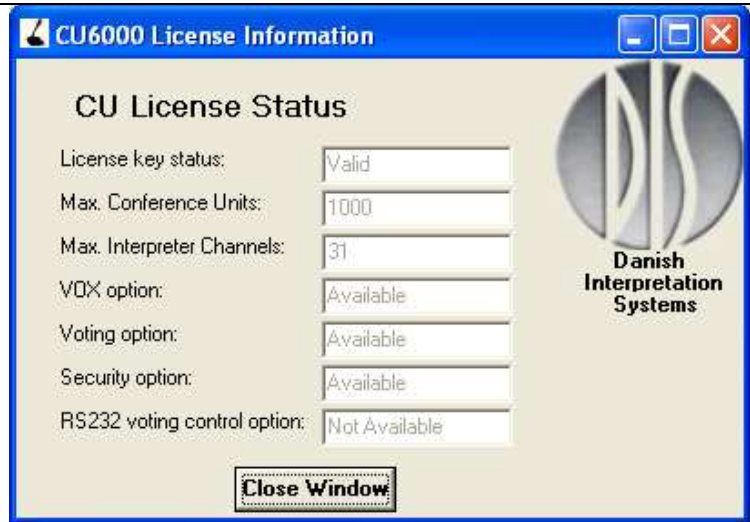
CU6000 License Information

CU License Status

License key status: Valid
Max. Conference Units: 1000
Max. Interpreter Channels: 31
VOX option: Available
Voting option: Available
Security option: Available
RS232 voting control option: Not Available

Danish Interpretation Systems

Close Window